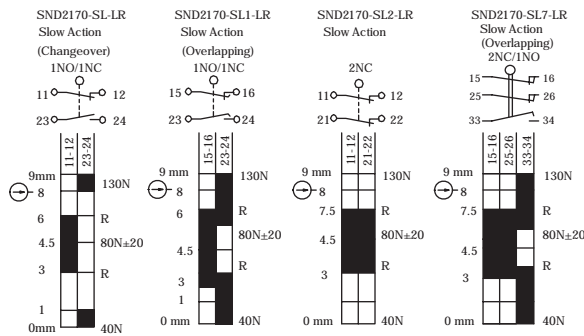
SND2170-SL-LR
Slow Action
(Changeover)
1NO/1NC

11 12
23 24

11-12 23-24

9mm
8
6
4.5
3
1
0mm

130N
R
80N±20
R
40N

SND2170-SL1-LR
Slow Action
(Overlapping)
1NO/1NC

15 16
23 24

15-16 23-24

9 mm
8
6
4.5
3
1
0 mm

130N
R
80N±20
R
40N

SND2170-SL2-LR
Slow Action

2NC

11 12
21 22

11-12 21-22

9 mm
8
7.5
4.5
3
0 mm

130N
R
80N±20
R
40N

SND2170-SL7-LR
Slow Action
(Overlapping)
2NC/1NO

15 16
25 26
33 34

15-16 25-26 33-34

9 mm
8
7.5
4.5
3
0 mm

130N
R
80N±20
R
40N